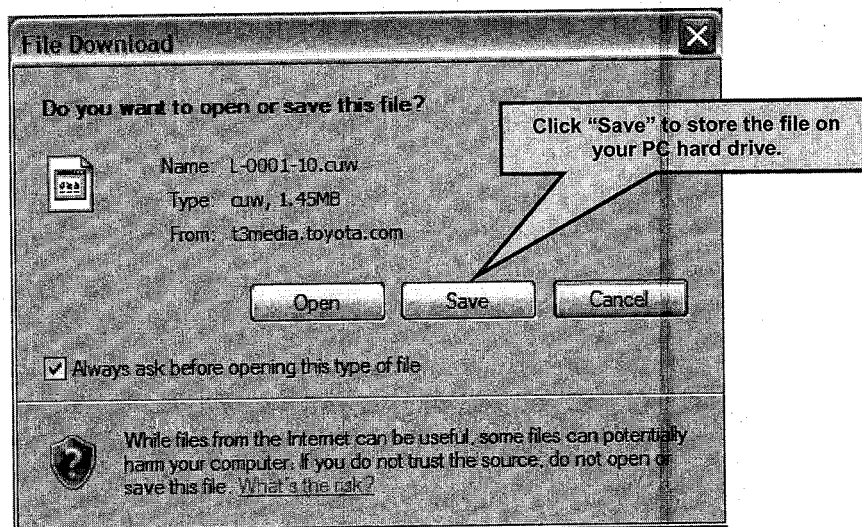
File Download

Do you want to open or save this file?

Click "Save" to store the file on your PC hard drive.

Name: L-0001-10.cuw
Type: cuw, 1.45MB
From: t3media.toyota.com

Open
Save
Cancel

Always ask before opening this type of file

While files from the Internet can be useful, some files can potentially harm your computer. If you do not trust the source, do not open or save this file. What's the risk?